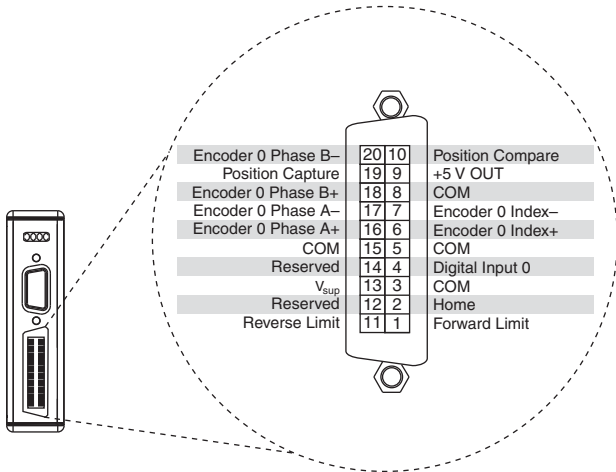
| | | | |
|---|---|---|---|
| Encoder 0 Phase B– | 20 | 10 | Position Compare |
| Position Capture | 19 | 9 | +5 V OUT |
| Encoder 0 Phase B+ | 18 | 8 | COM |
| Encoder 0 Phase A– | 17 | 7 | Encoder 0 Index– |
| Encoder 0 Phase A+ | 16 | 6 | Encoder 0 Index+ |
| COM | 15 | 5 | COM |
| Reserved | 14 | 4 | Digital Input 0 |
| $V_{sup}$ | 13 | 3 | COM |
| Reserved | 12 | 2 | Home |
| Reverse Limit | 11 | 1 | Forward Limit |